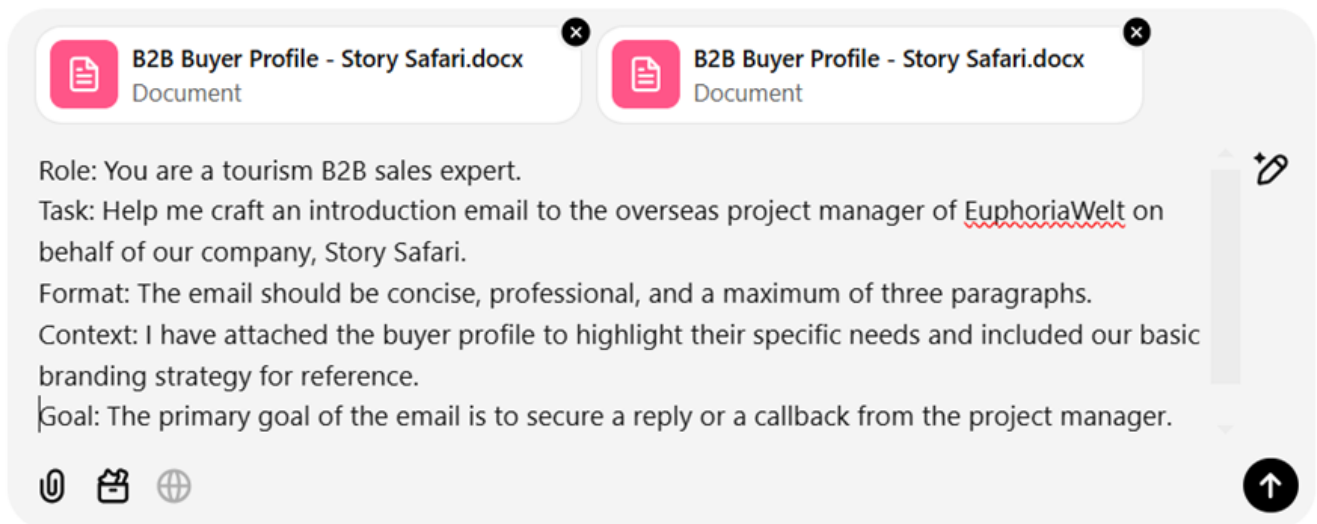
B2B Buyer Profile - Story Safari.docx
Document

B2B Buyer Profile - Story Safari.docx
Document

Role: You are a tourism B2B sales expert.
Task: Help me craft an introduction email to the overseas project manager of EuphoriaWelt on behalf of our company, Story Safari.
Format: The email should be concise, professional, and a maximum of three paragraphs.
Context: I have attached the buyer profile to highlight their specific needs and included our basic branding strategy for reference.
Goal: The primary goal of the email is to secure a reply or a callback from the project manager.